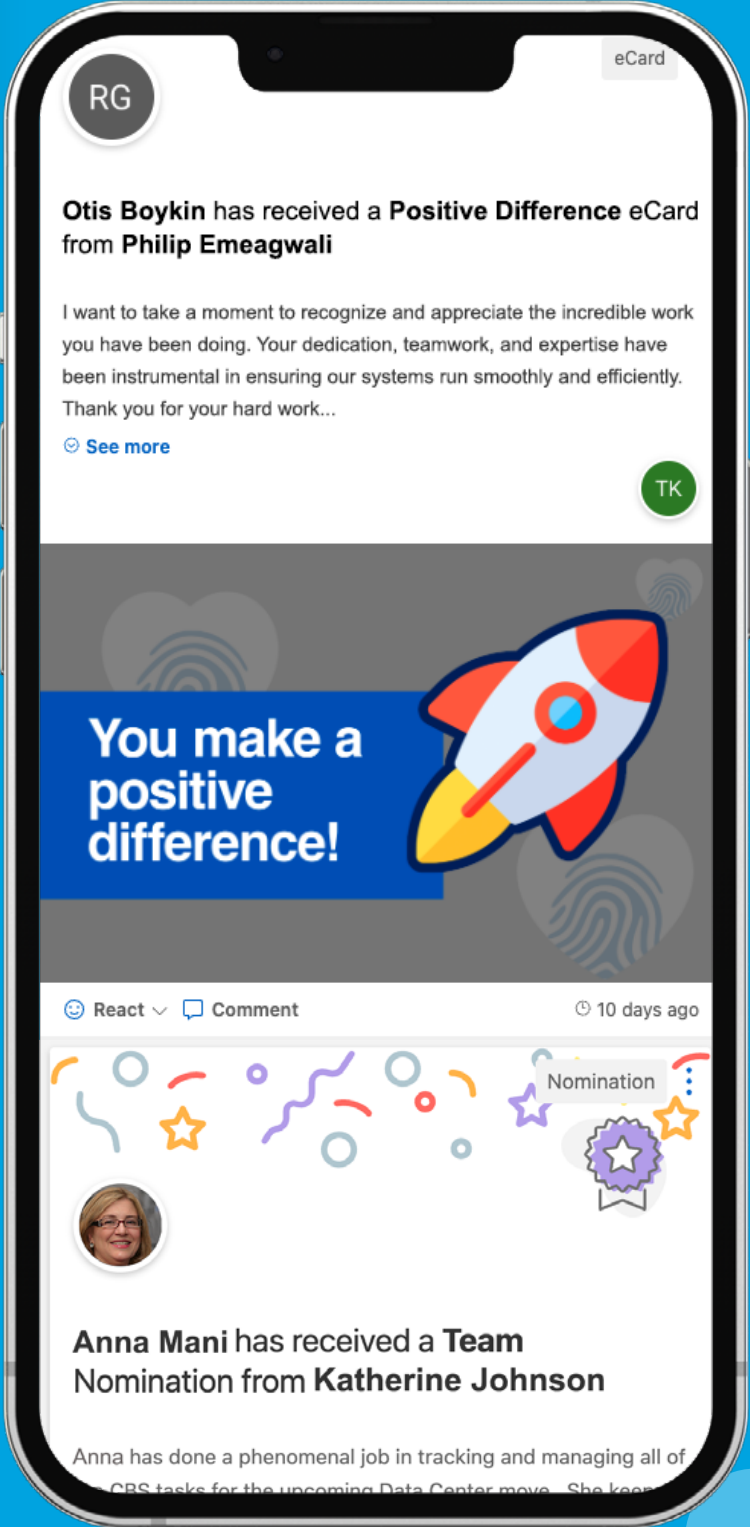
eCard

RG

Otis Boykin has received a Positive Difference eCard from Philip Emeagwali

I want to take a moment to recognize and appreciate the incredible work you have been doing. Your dedication, teamwork, and expertise have been instrumental in ensuring our systems run smoothly and efficiently. Thank you for your hard work...

See more

TK

You make a positive difference!

React Comment 10 days ago

Nomination

Anna Mani has received a Team Nomination from Katherine Johnson

Anna has done a phenomenal job in tracking and managing all of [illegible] CBS tasks for the upcoming Data Center move. She keep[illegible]